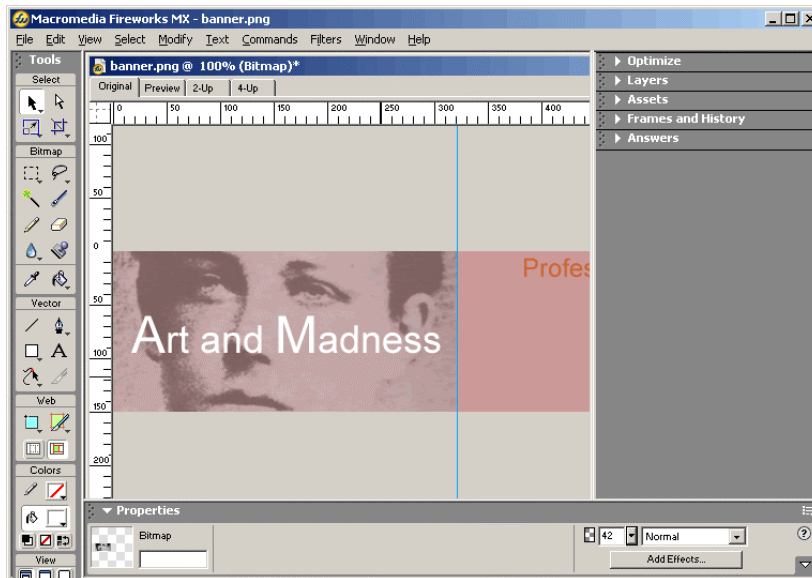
Macromedia Fireworks MX - banner.png

File Edit View Select Modify Text Commands Filters Window Help

Tools
Select
Bitmap
Vector
Web
Colors
View

banner.png @ 100% (Bitmap)*

Original Preview 2-Up 4-Up

0 50 100 150 200 250 300 350 400

100 50 0 50 100 150 200

Art and Madness

Profes

Optimize
Layers
Assets
Frames and History
Answers

Properties

Bitmap

42 Normal

Add Effects...